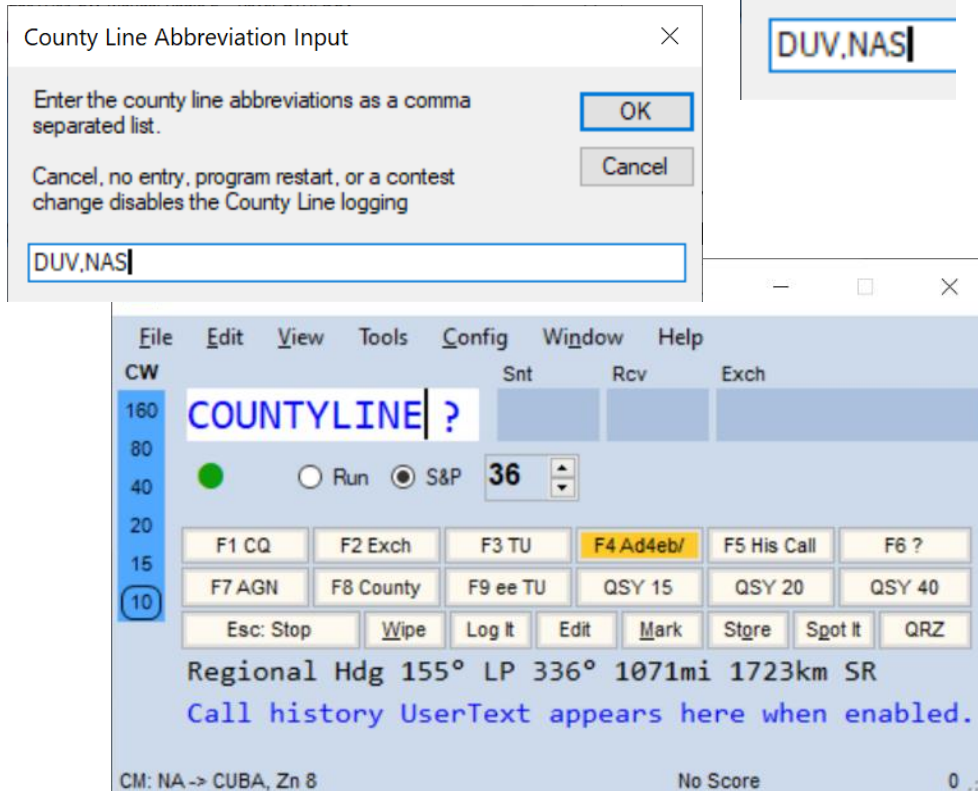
County Line Abbreviation Input ✕

Enter the county line abbreviations as a comma separated list.

Cancel, no entry, program restart, or a contest change disables the County Line logging

OK

Cancel

DUV,NAS

DUV,NAS

File Edit View Tools Config Window Help

CW

Snt Rcv Exch

160
80
40
20
15
10

COUNTYLINE ?

Run S&P 36

| F1 CQ | F2 Exch | F3 TU | F4 Ad4eb/ | F5 His Call | F6 ? |
|---|---|---|---|---|---|
| F7 AGN | F8 County | F9 ee TU | QSY 15 | QSY 20 | QSY 40 |

| Esc: Stop | Wipe | Log It | Edit | Mark | Store | Spot It | QRZ |
|---|---|---|---|---|---|---|---|

Regional Hdg 155° LP 336° 1071mi 1723km SR

Call history UserText appears here when enabled.

CM: NA -> CUBA, Zn 8

No Score

0